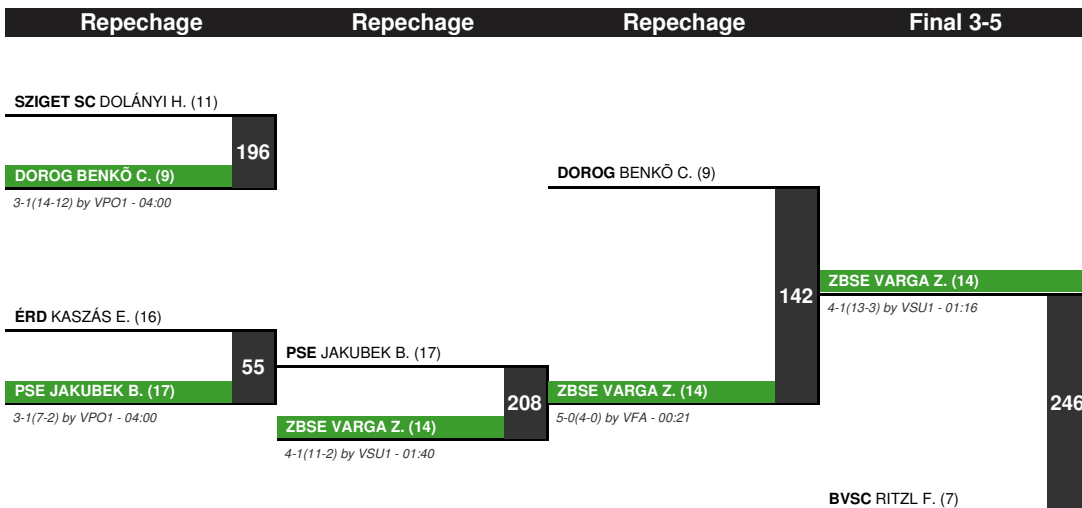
Repechage Repechage Repechage Final 3-5

SZIGET SC DOLÁNYI H. (11)

196

DOROG BENKÕ C. (9)

3-1(14-12) by VPO1 - 04:00

DOROG BENKÕ C. (9)

ZBSE VARGA Z. (14)

142

4-1(13-3) by VSU1 - 01:16

ÉRD KASZÁS E. (16)

55

PSE JAKUBEK B. (17)

PSE JAKUBEK B. (17)

3-1(7-2) by VPO1 - 04:00

208

ZBSE VARGA Z. (14)

5-0(4-0) by VFA - 00:21

ZBSE VARGA Z. (14)

4-1(11-2) by VSU1 - 01:40

246

BVSC RITZL F. (7)